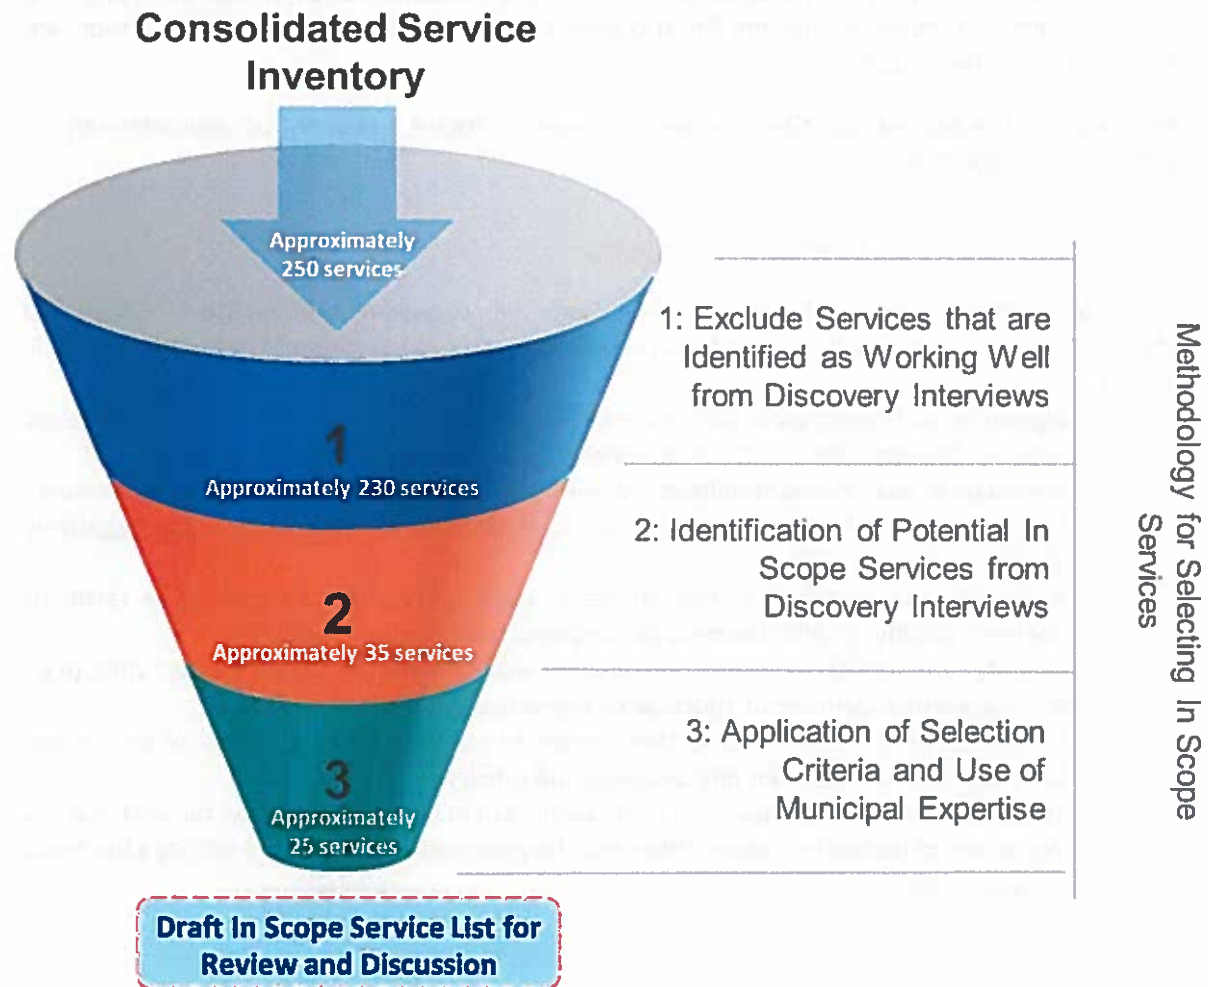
Consolidated Service Inventory

Approximately 250 services

1

Approximately 230 services

2

Approximately 35 services

3

Approximately 25 services

Draft In Scope Service List for Review and Discussion

1: Exclude Services that are Identified as Working Well from Discovery Interviews

2: Identification of Potential In Scope Services from Discovery Interviews

3: Application of Selection Criteria and Use of Municipal Expertise

Methodology for Selecting In Scope Services